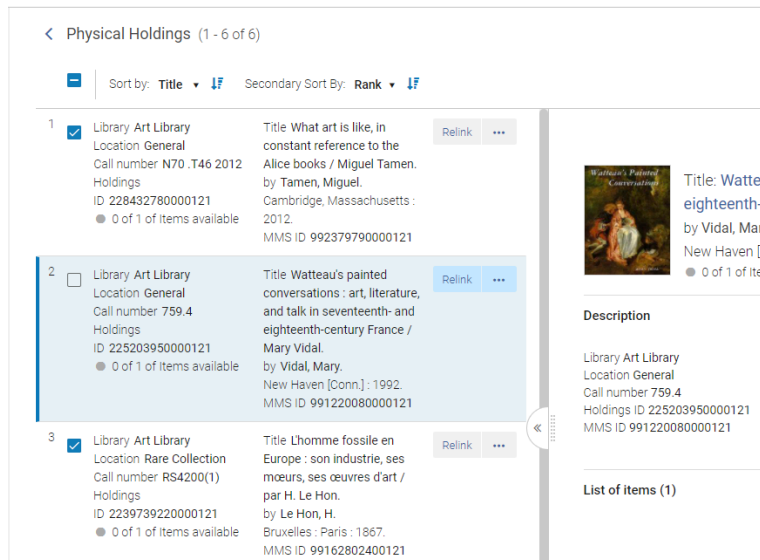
Physical Holdings (1 - 6 of 6)

Sort by: Title ▾ Secondary Sort By: Rank ▾

1 Library Art Library Location General Call number N70 .T46 2012 Holdings ID 224832780000121 0 of 1 of Items available

Title What art is like, in constant reference to the Alice books / Miguel Tamen. by Tamen, Miguel. Cambridge, Massachusetts : 2012. MMS ID 992379790000121

Relink •••

2 Library Art Library Location General Call number 759.4 Holdings ID 225203950000121 0 of 1 of Items available

Title Watteau's painted conversations : art, literature, and talk in seventeenth- and eighteenth-century France / Mary Vidal. by Vidal, Mary. New Haven [Conn.] : 1992. MMS ID 991220080000121

Relink •••

3 Library Art Library Location Rare Collection Call number RS4200(1) Holdings ID 2239739220000121 0 of 1 of Items available

Title L'homme fossile en Europe : son industrie, ses mœurs, ses œuvres d'art / par H. Le Hon. by Le Hon, H. Bruxelles : Paris : 1867. MMS ID 99162802400121

Relink •••

Watteau's Painted Conversations

Title: Watte eighteenth- by Vidal, Mar New Haven [ 0 of 1 of Ite

Description

Library Art Library Location General Call number 759.4 Holdings ID 225203950000121 MMS ID 991220080000121

List of items (1)